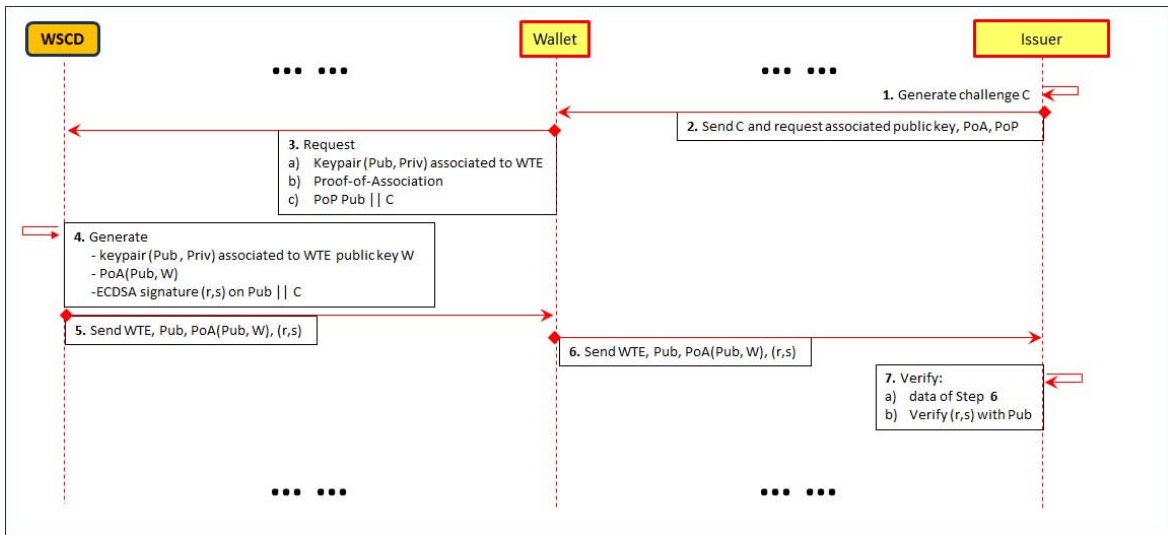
WSCD

Wallet

Issuer

••• •••

••• •••

1. Generate challenge C

2. Send C and request associated public key, PoA, PoP

3. Request
a) Keypair (Pub, Priv) associated to WTE
b) Proof-of-Association
c) PoP Pub || C

4. Generate
- keypair (Pub , Priv) associated to WTE public key W
- PoA(Pub, W)
-ECDSA signature (r,s) on Pub || C

5. Send WTE, Pub, PoA(Pub, W), (r,s)

6. Send WTE, Pub, PoA(Pub, W), (r,s)

7. Verify:
a) data of Step 6
b) Verify (r,s) with Pub

••• •••

••• •••